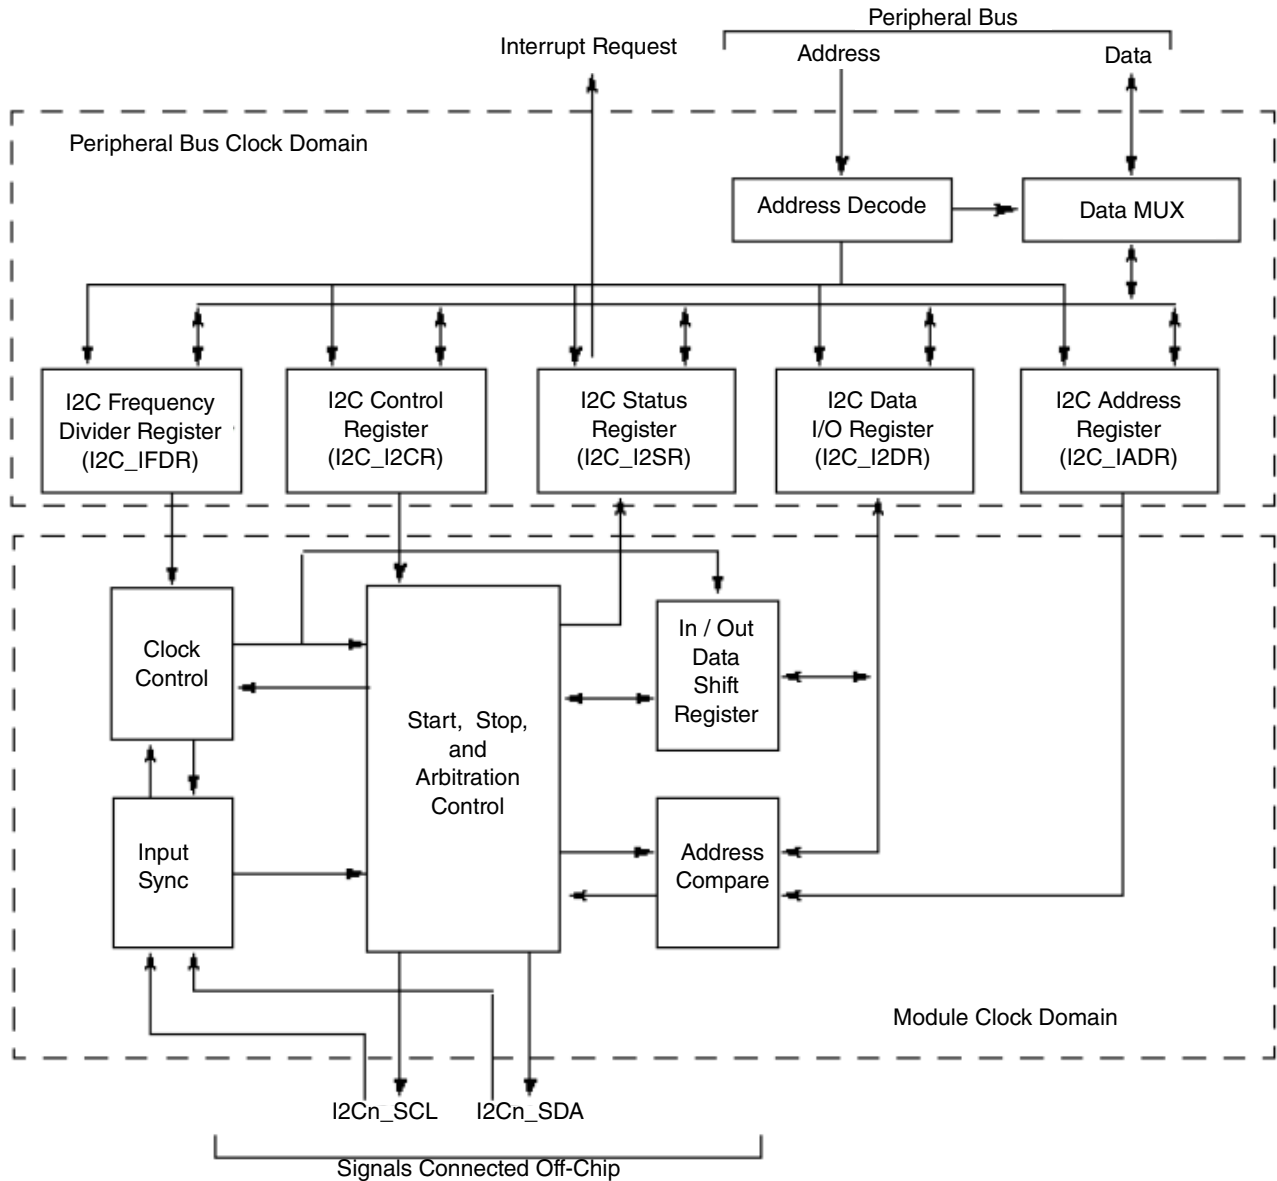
Peripheral Bus

Interrupt Request

Address

Data

Peripheral Bus Clock Domain

Address Decode

Data MUX

I2C Frequency Divider Register (I2C_IFDR)

I2C Control Register (I2C_I2CR)

I2C Status Register (I2C_I2SR)

I2C Data I/O Register (I2C_I2DR)

I2C Address Register (I2C_IADR)

Clock Control

Start, Stop, and Arbitration Control

In / Out Data Shift Register

Input Sync

Address Compare

Module Clock Domain

I2Cn_SCL

I2Cn_SDA

Signals Connected Off-Chip